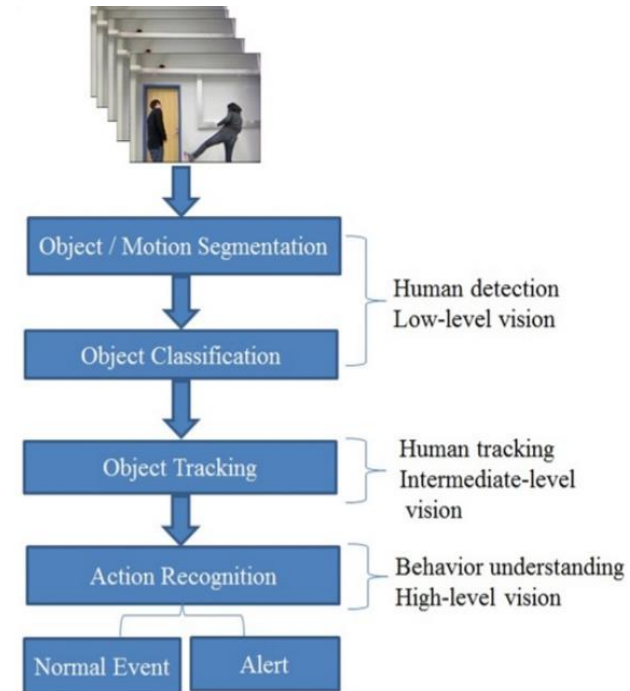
Object / Motion Segmentation

Object Classification

Human detection
Low-level vision

Object Tracking

Human tracking
Intermediate-level vision

Action Recognition

Behavior understanding
High-level vision

Normal Event

Alert